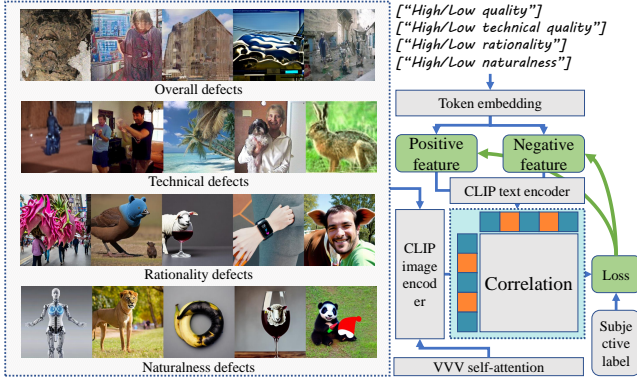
Overall defects

Technical defects

Rationality defects

Naturalness defects

["High/Low quality"]
["High/Low technical quality"]
["High/Low rationality"]
["High/Low naturalness"]

Token embedding

Positive feature

Negative feature

CLIP text encoder

CLIP image encoder

Correlation

Loss

Subjective label

VVV self-attention